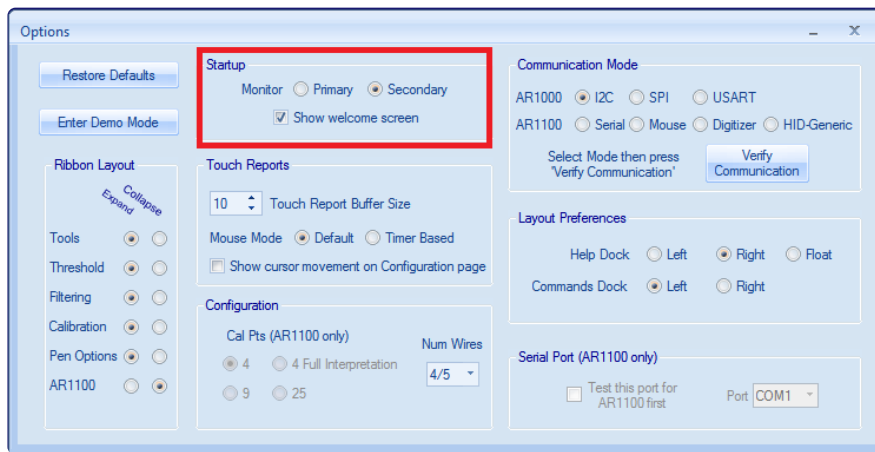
Options

Restore Defaults

Enter Demo Mode

Ribbon Layout

Expand Collapse

Tools

Threshold

Filtering

Calibration

Pen Options

AR1100

Startup

Monitor Primary Secondary

Show welcome screen

Touch Reports

10 Touch Report Buffer Size

Mouse Mode Default Timer Based

Show cursor movement on Configuration page

Configuration

Cal Pts (AR1100 only)

4 4 Full Interpretation

9 25

Num Wires

4/5

Communication Mode

AR1000 I2C SPI USART

AR1100 Serial Mouse Digitizer HID-Generic

Select Mode then press 'Verify Communication'

Verify Communication

Layout Preferences

Help Dock Left Right Float

Commands Dock Left Right

Serial Port (AR1100 only)

Test this port for AR1100 first

Port COM1